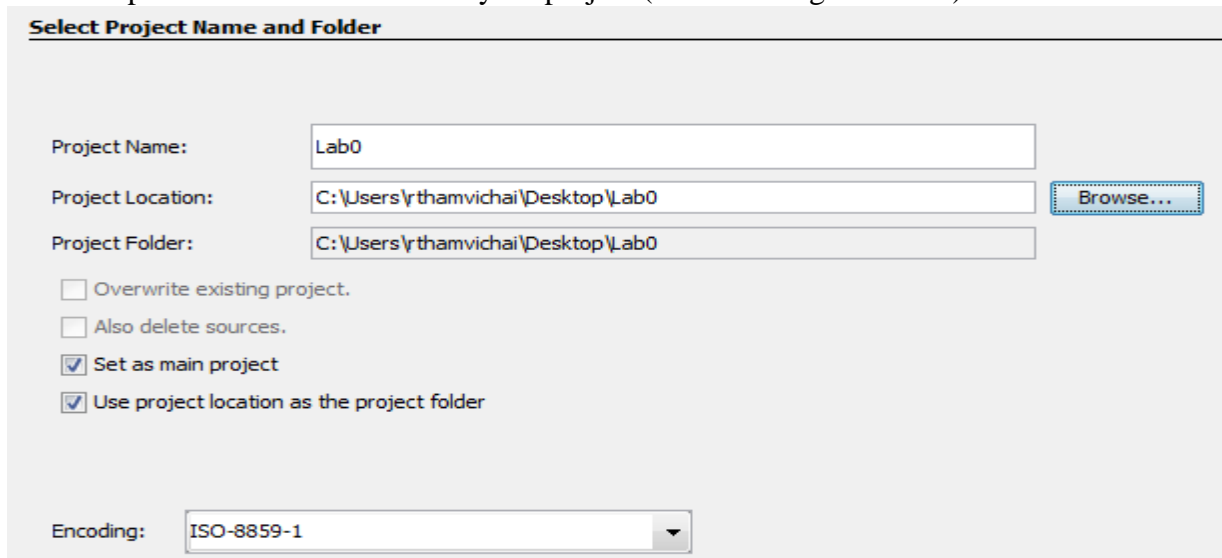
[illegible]

Select Project Name and Folder

Project Name: Lab0

Project Location: C:\Users\rthamvichai\Desktop\Lab0 Browse...

Project Folder: C:\Users\rthamvichai\Desktop\Lab0

Overwrite existing project.

Also delete sources.

Set as main project

Use project location as the project folder

Encoding: ISO-8859-1